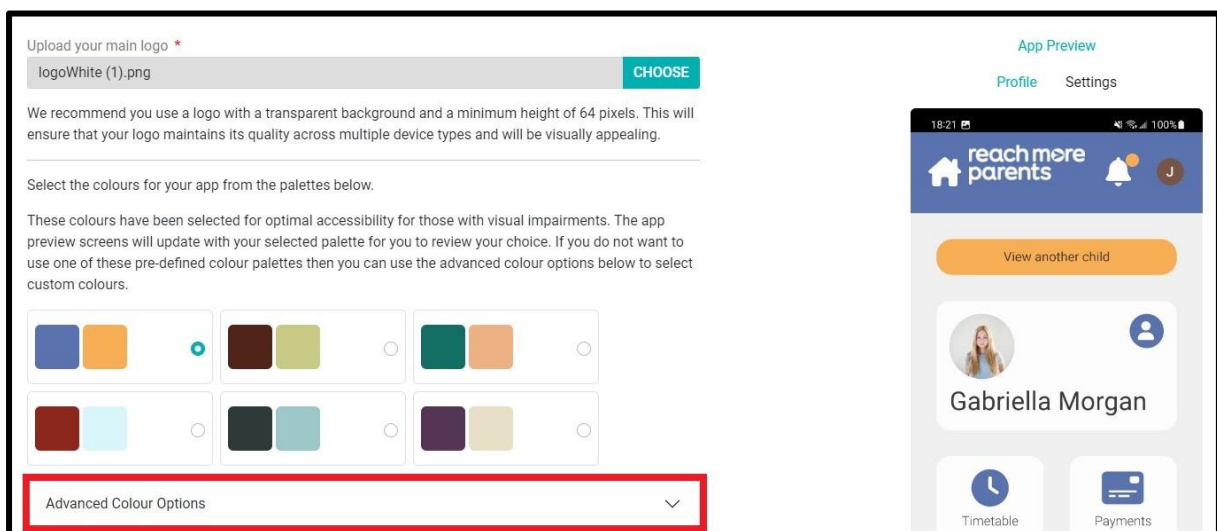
Upload your main logo *

logoWhite (1).png

CHOOSE

We recommend you use a logo with a transparent background and a minimum height of 64 pixels. This will ensure that your logo maintains its quality across multiple device types and will be visually appealing.

Select the colours for your app from the palettes below.

These colours have been selected for optimal accessibility for those with visual impairments. The app preview screens will update with your selected palette for you to review your choice. If you do not want to use one of these pre-defined colour palettes then you can use the advanced colour options below to select custom colours.

Advanced Colour Options

App Preview

Profile Settings

18:21

100%

reach more parents

J

View another child

Gabriella Morgan

Timetable

Payments